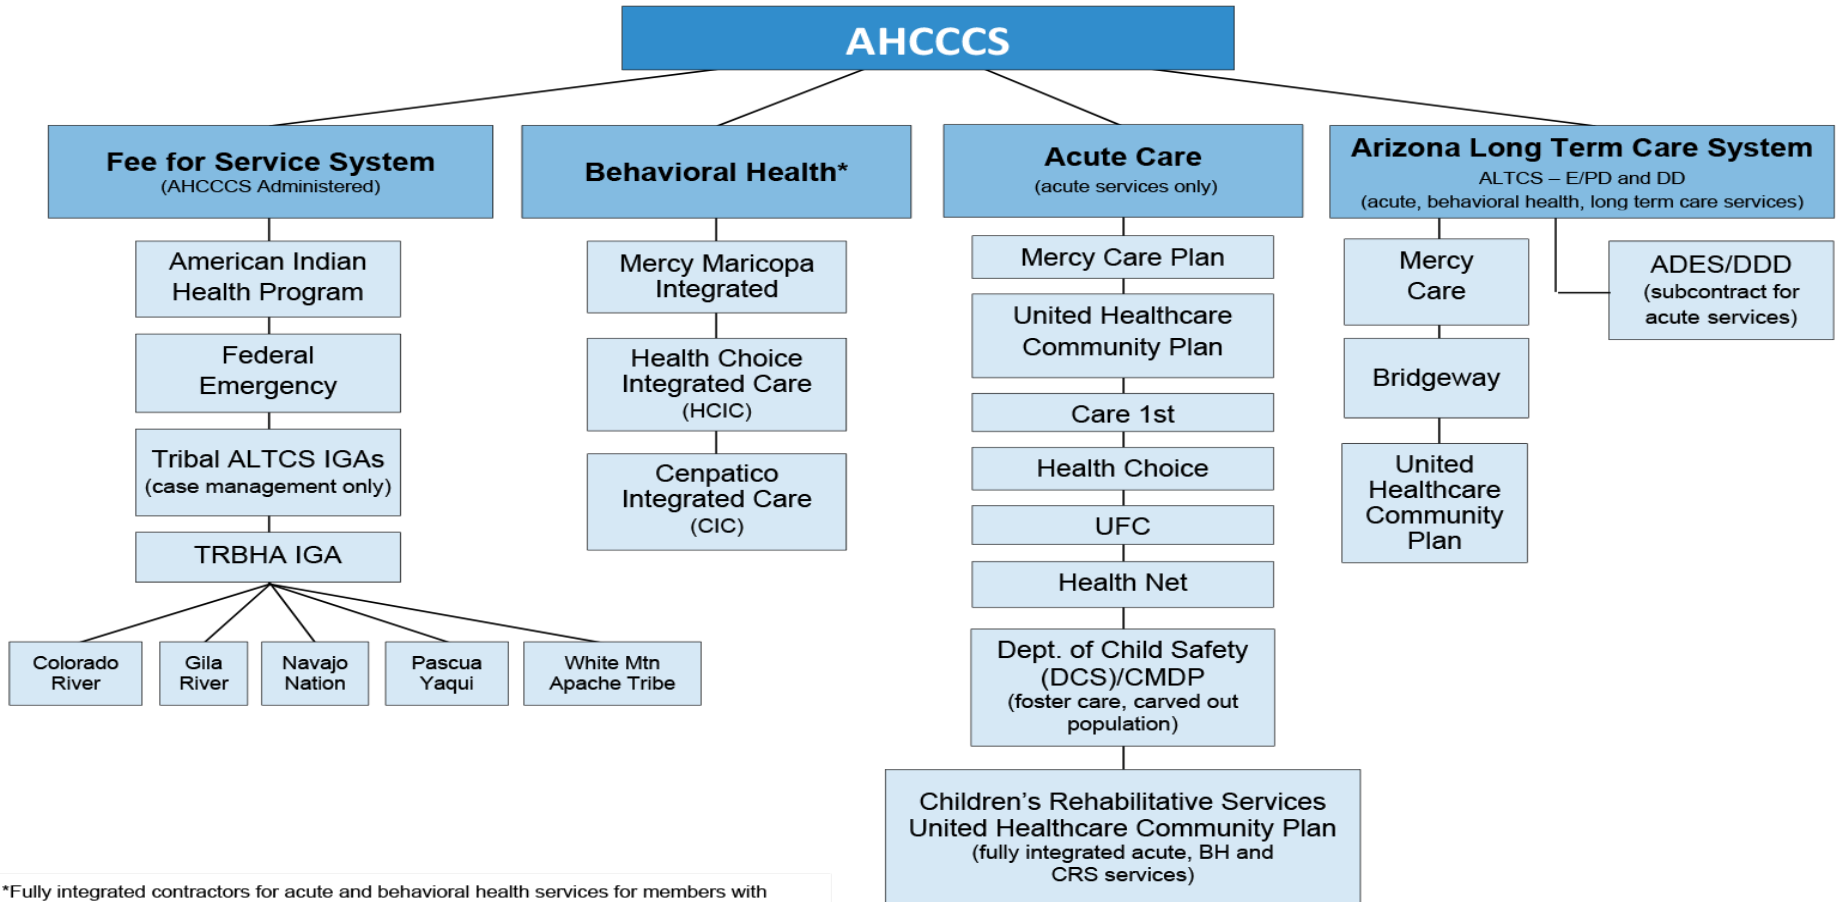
AHCCCS

Fee for Service System
(AHCCCS Administered)

American Indian Health Program

Federal Emergency

Tribal ALTCS IGAs
(case management only)

TRBHA IGA

Colorado River

Gila River

Navajo Nation

Pascua Yaqui

White Mtn Apache Tribe

Behavioral Health*

Mercy Maricopa Integrated

Health Choice Integrated Care (HCIC)

Cenpatico Integrated Care (CIC)

Acute Care
(acute services only)

Mercy Care Plan

United Healthcare Community Plan

Care 1st

Health Choice

UFC

Health Net

Dept. of Child Safety (DCS)/CMDP
(foster care, carved out population)

Children's Rehabilitative Services United Healthcare Community Plan
(fully integrated acute, BH and CRS services)

Arizona Long Term Care System
ALTCS – E/PD and DD
(acute, behavioral health, long term care services)

Mercy Care

ADES/DDD
(subcontract for acute services)

Bridgeway

United Healthcare Community Plan

*Fully integrated contractors for acute and behavioral health services for members with